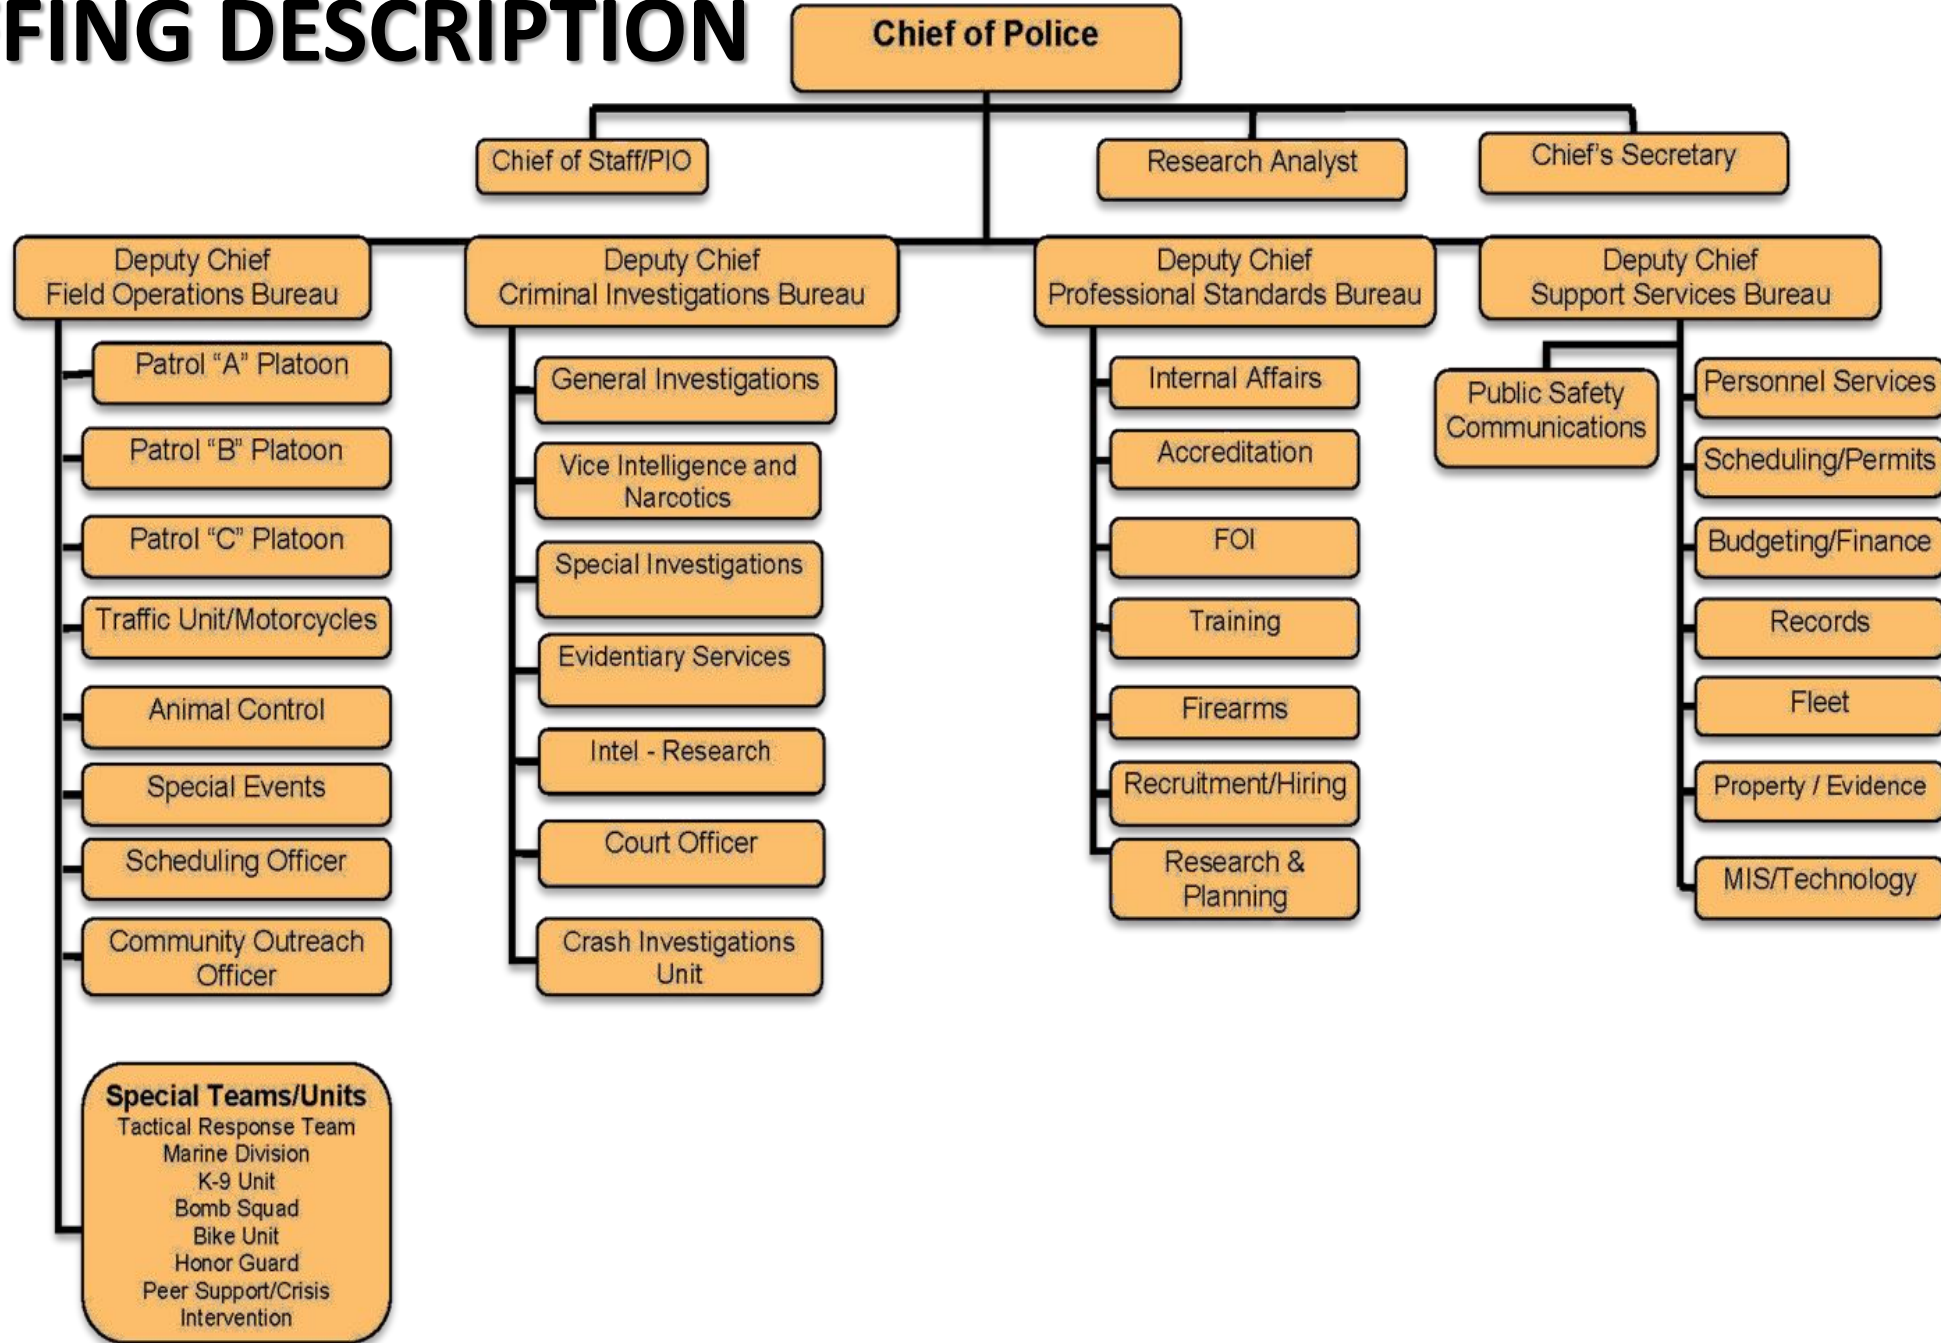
FING DESCRIPTION

Chief of Police

Chief of Staff/PIO

Research Analyst

Chief's Secretary

Deputy Chief
Field Operations Bureau

Patrol "A" Platoon

Patrol "B" Platoon

Patrol "C" Platoon

Traffic Unit/Motorcycles

Animal Control

Special Events

Scheduling Officer

Community Outreach Officer

Special Teams/Units
Tactical Response Team
Marine Division
K-9 Unit
Bomb Squad
Bike Unit
Honor Guard
Peer Support/Crisis Intervention

Deputy Chief
Criminal Investigations Bureau

General Investigations

Vice Intelligence and Narcotics

Special Investigations

Evidentiary Services

Intel - Research

Court Officer

Crash Investigations Unit

Deputy Chief
Professional Standards Bureau

Internal Affairs

Accreditation

FOI

Training

Firearms

Recruitment/Hiring

Research & Planning

Deputy Chief
Support Services Bureau

Public Safety Communications

Personnel Services

Scheduling/Permits

Budgeting/Finance

Records

Fleet

Property / Evidence

MIS/Technology